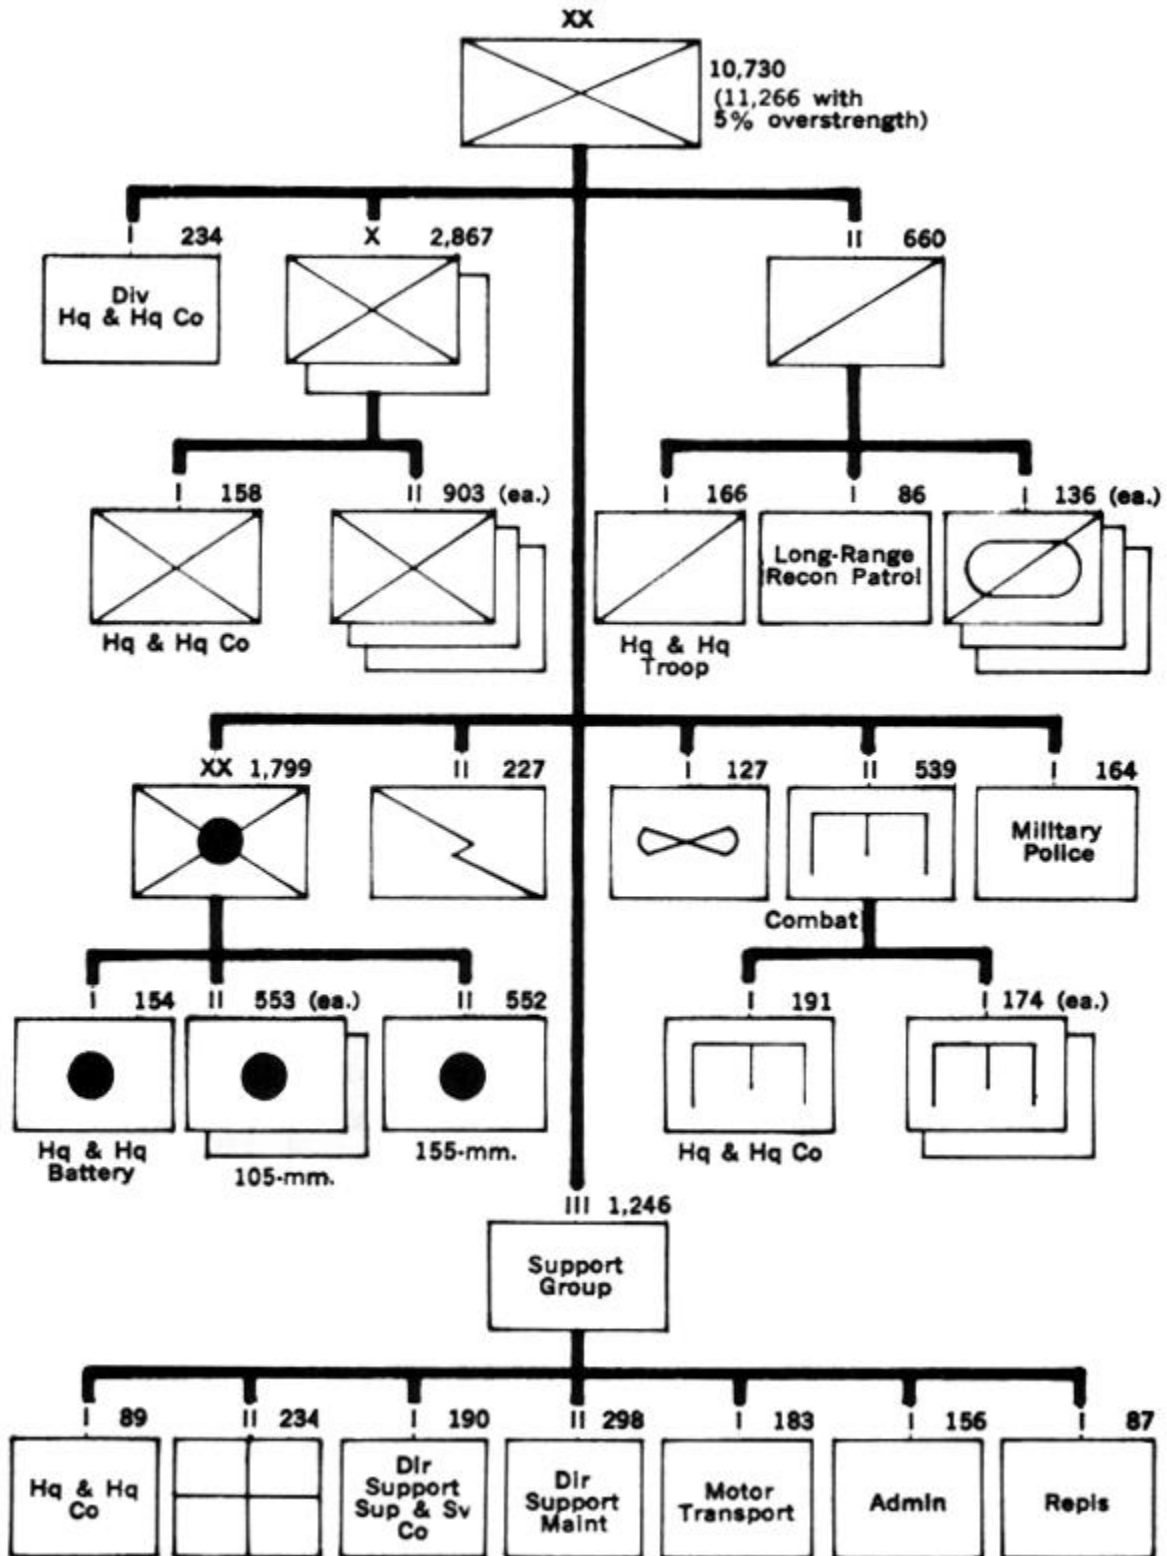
XX
10,730
(11,266 with 5% overstrength)

I 234
Div Hq & Hq Co

X 2,867

II 660

I 158
Hq & Hq Co

II 903 (ea.)

I 166
Hq & Hq Troop

I 86
Long-Range Recon Patrol

I 136 (ea.)

XX 1,799

II 227

I 127

II 539
Combat

I 164
Military Police

I 154
Hq & Hq Battery

II 553 (ea.)
105-mm.

II 552
155-mm.

I 191
Hq & Hq Co

I 174 (ea.)

III 1,246
Support Group

I 89
Hq & Hq Co

II 234

I 190
Dir Support Sup & Sv Co

II 298
Dir Support Maint

I 183
Motor Transport

I 156
Admin

I 87
Repls